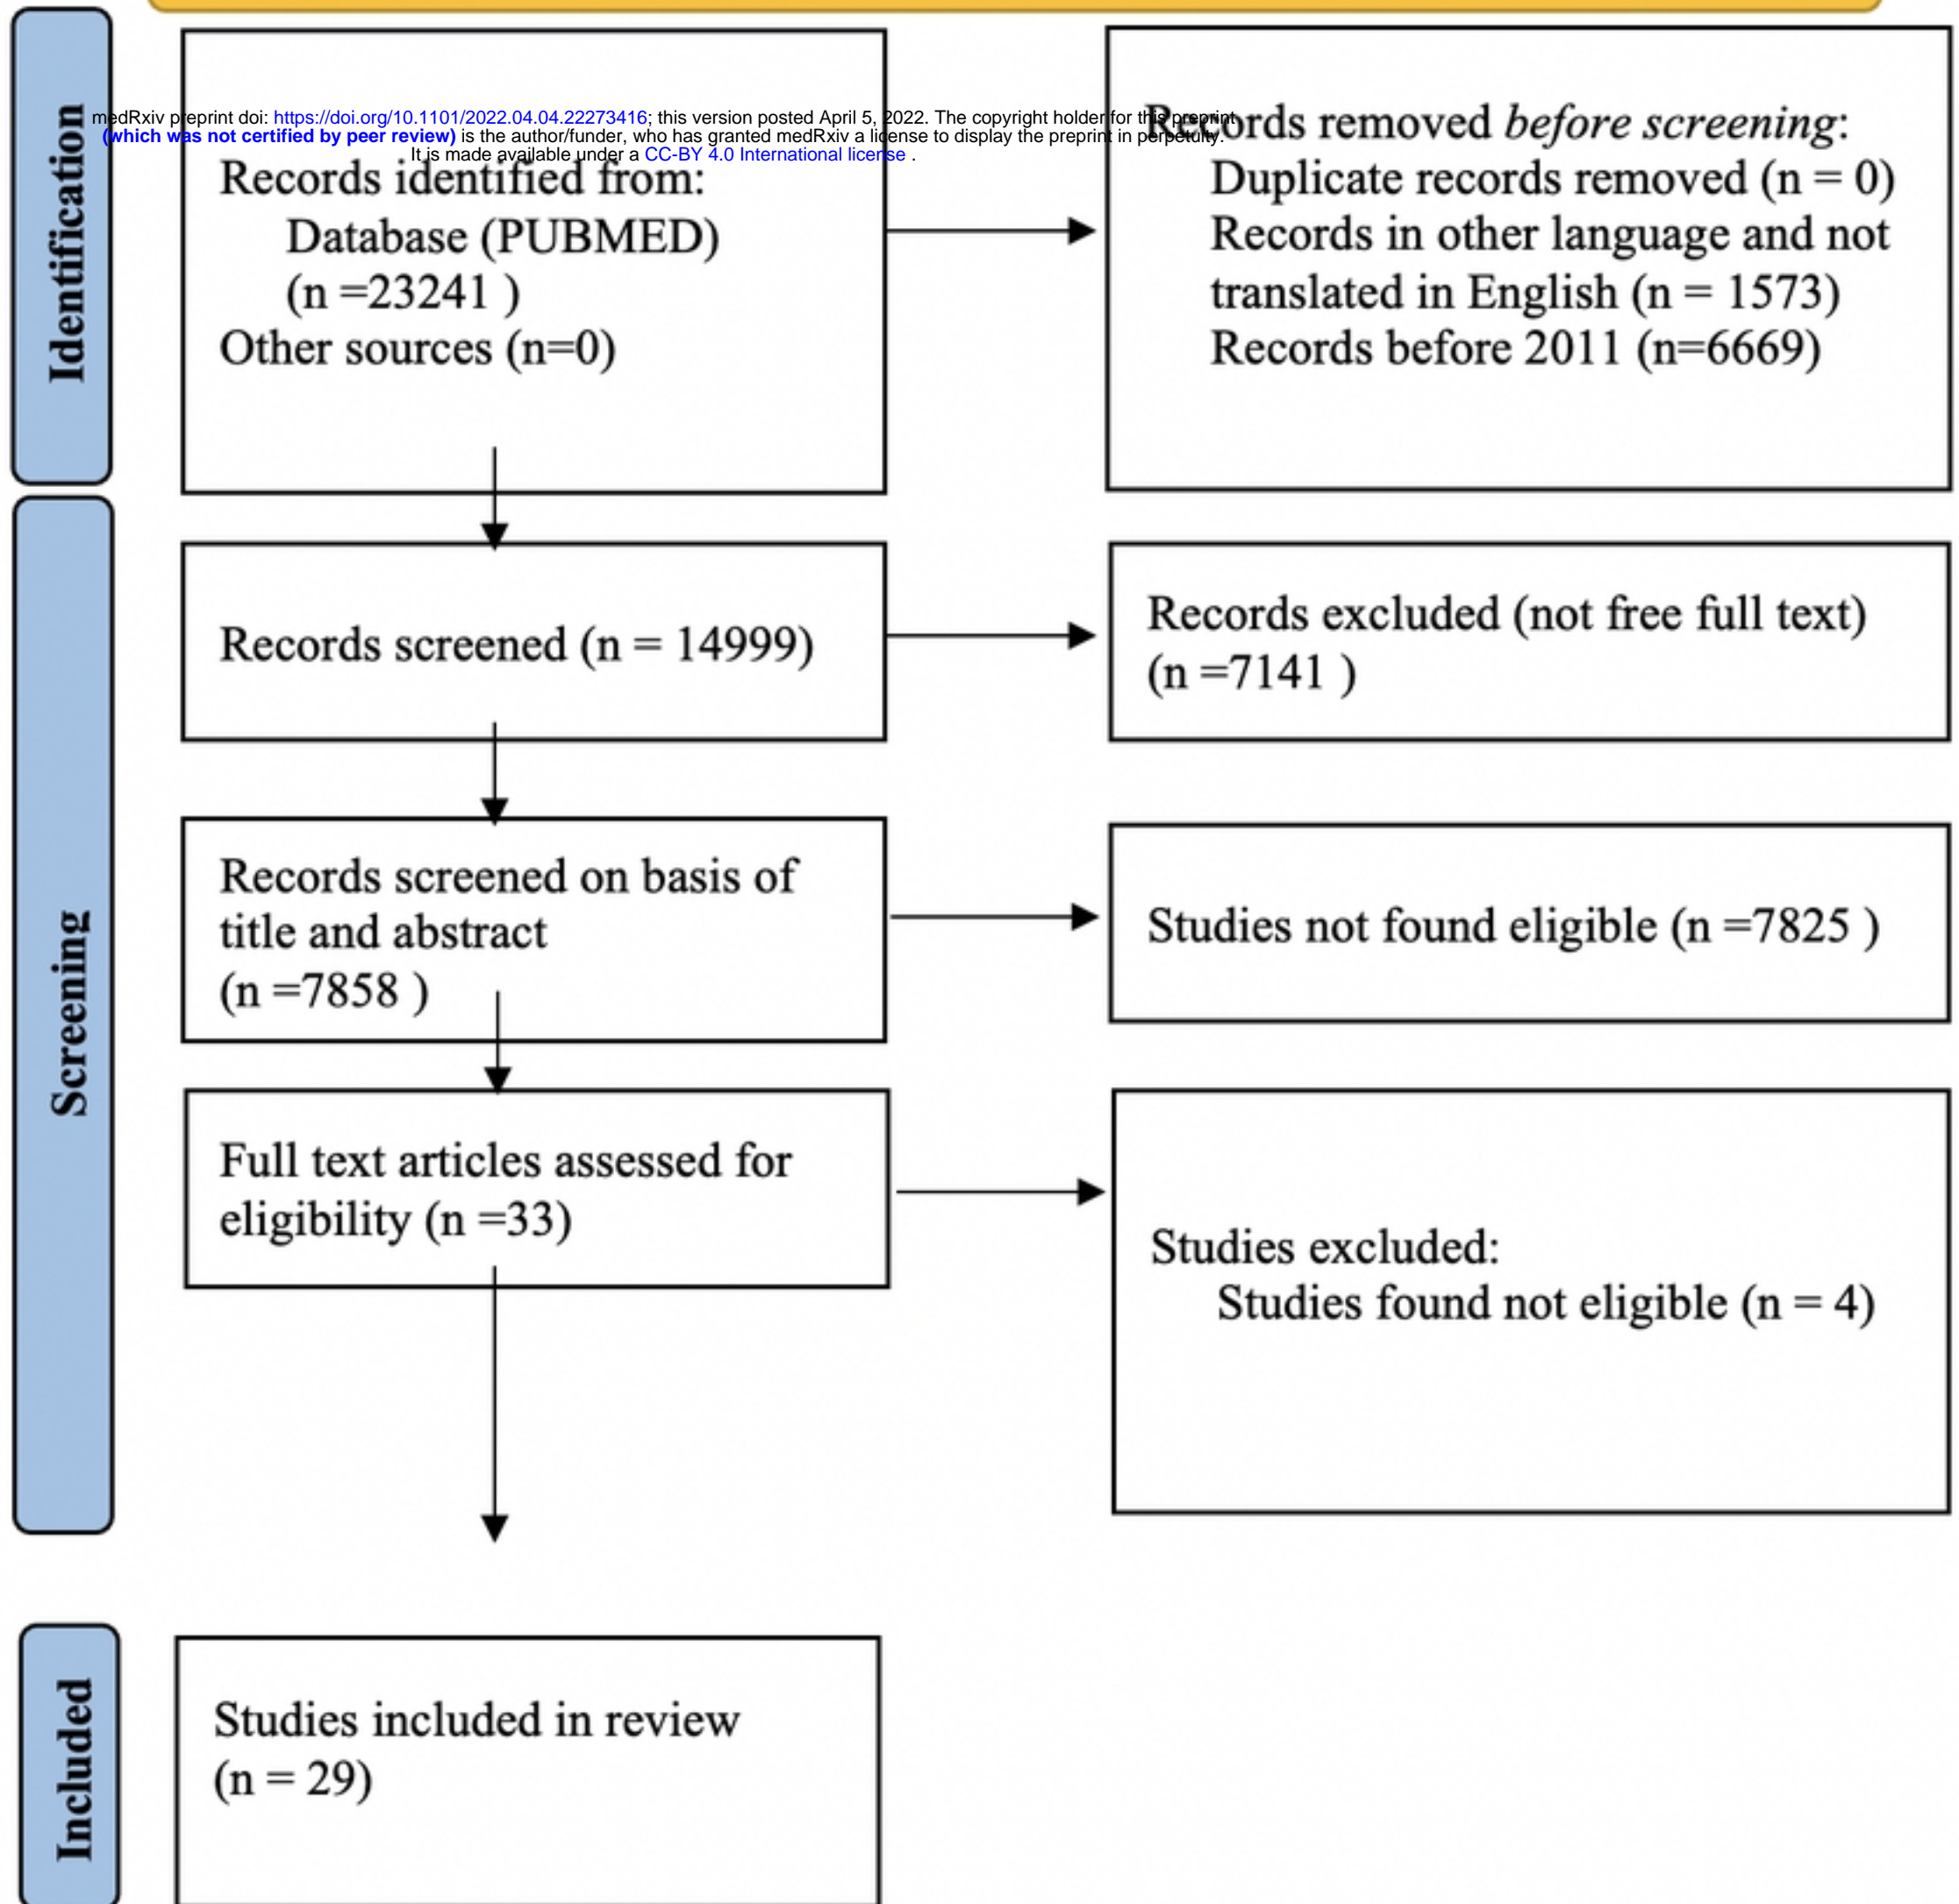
medRxiv preprint doi: https://doi.org/10.1101/2022.04.04.22273416; this version posted April 5, 2022. The copyright holder for this preprint (which was not certified by peer review) is the author/funder, who has granted medRxiv a license to display the preprint in perpetuity. It is made available under a CC-BY 4.0 International license .

Identification

Records identified from:
Database (PUBMED) (n =23241 )
Other sources (n=0)

Records removed *before screening*:
Duplicate records removed (n = 0)
Records in other language and not translated in English (n = 1573)
Records before 2011 (n=6669)

Screening

Records screened (n = 14999)

Records excluded (not free full text) (n =7141 )

Records screened on basis of title and abstract (n =7858 )

Studies not found eligible (n =7825 )

Full text articles assessed for eligibility (n =33)

Studies excluded:
Studies found not eligible (n = 4)

Included

Studies included in review (n = 29)